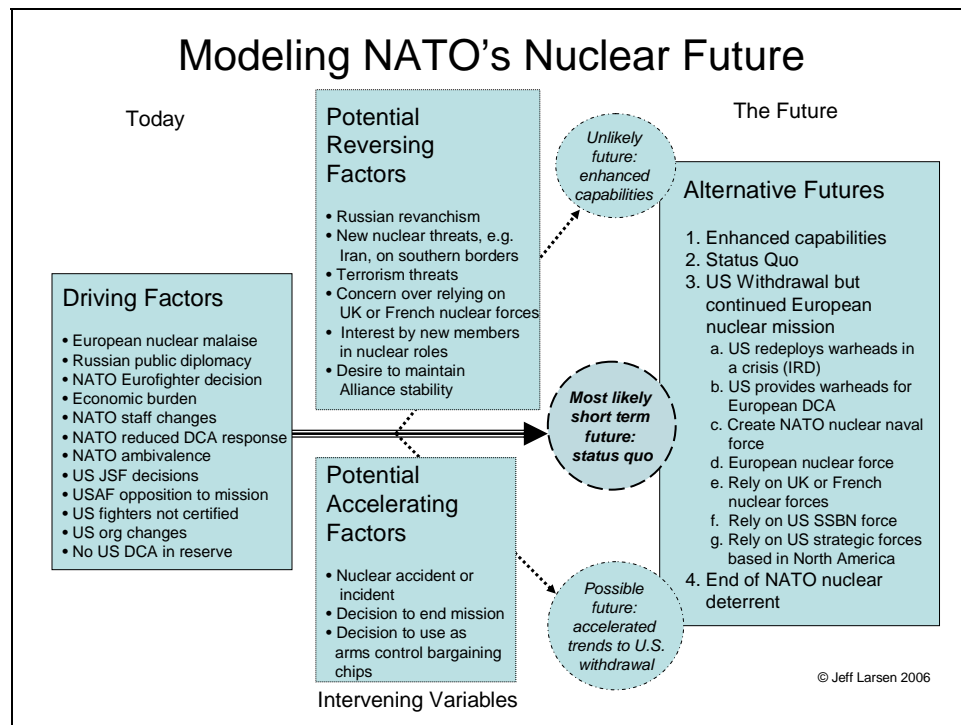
Modeling NATO's Nuclear Future

Today

Driving Factors

• European nuclear malaise
• Russian public diplomacy
• NATO Eurofighter decision
• Economic burden
• NATO staff changes
• NATO reduced DCA response
• NATO ambivalence
• US JSF decisions
• USAF opposition to mission
• US fighters not certified
• US org changes
• No US DCA in reserve

Potential Reversing Factors

• Russian revanchism
• New nuclear threats, e.g. Iran, on southern borders
• Terrorism threats
• Concern over relying on UK or French nuclear forces
• Interest by new members in nuclear roles
• Desire to maintain Alliance stability

Potential Accelerating Factors

• Nuclear accident or incident
• Decision to end mission
• Decision to use as arms control bargaining chips

Intervening Variables

Unlikely future: enhanced capabilities

Most likely short term future: status quo

Possible future: accelerated trends to U.S. withdrawal

The Future

Alternative Futures

1. Enhanced capabilities
2. Status Quo
3. US Withdrawal but continued European nuclear mission
a. US redeploys warheads in a crisis (IRD)
b. US provides warheads for European DCA
c. Create NATO nuclear naval force
d. European nuclear force
e. Rely on UK or French nuclear forces
f. Rely on US SSBN force
g. Rely on US strategic forces based in North America
4. End of NATO nuclear deterrent

© Jeff Larsen 2006